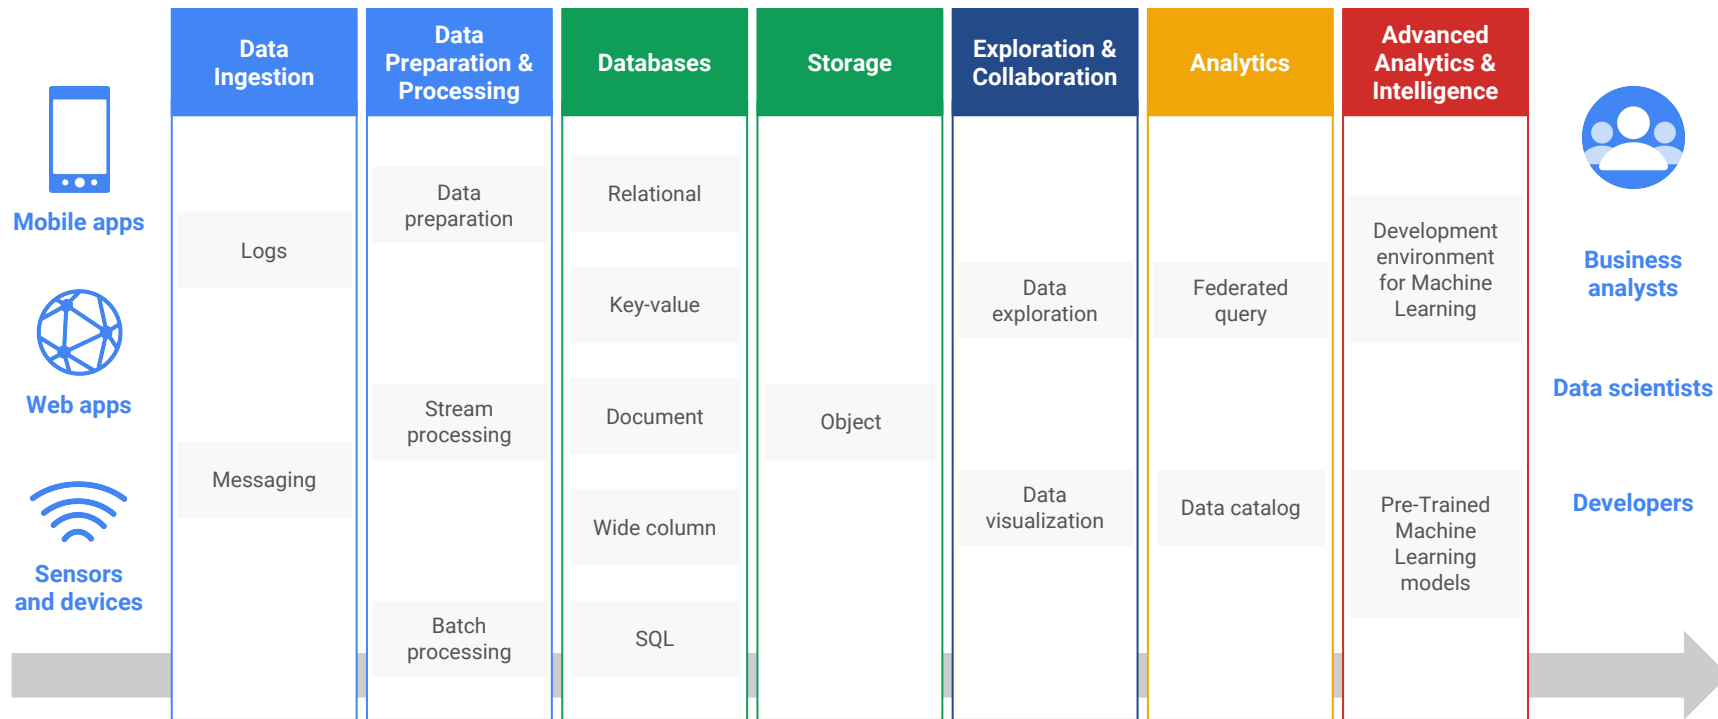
Mobile apps

Web apps

Sensors and devices

Data Ingestion

Logs

Messaging

Data Preparation & Processing

Data preparation

Stream processing

Batch processing

Databases

Relational

Key-value

Document

Wide column

SQL

Storage

Object

Exploration & Collaboration

Data exploration

Data visualization

Analytics

Federated query

Data catalog

Advanced Analytics & Intelligence

Development environment for Machine Learning

Pre-Trained Machine Learning models

Business analysts

Data scientists

Developers